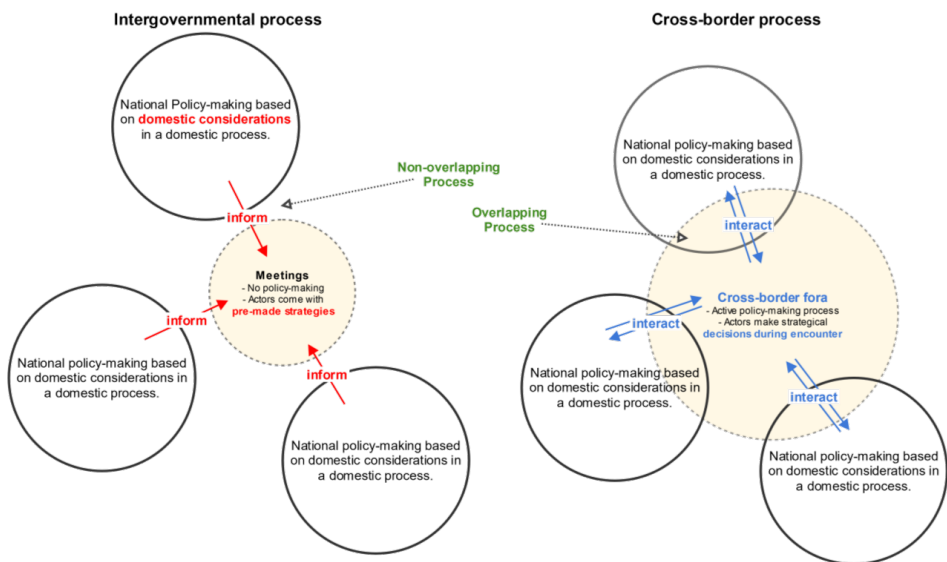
Intergovernmental process

National Policy-making based on domestic considerations in a domestic process.

inform

Non-overlapping Process

Meetings
- No policy-making
- Actors come with pre-made strategies

inform

National policy-making based on domestic considerations in a domestic process.

inform

National policy-making based on domestic considerations in a domestic process.

Cross-border process

National policy-making based on domestic considerations in a domestic process.

Overlapping Process

interact

Cross-border fora
- Active policy-making process
- Actors make strategical decisions during encounter

interact

National policy-making based on domestic considerations in a domestic process.

interact

National policy-making based on domestic considerations in a domestic process.